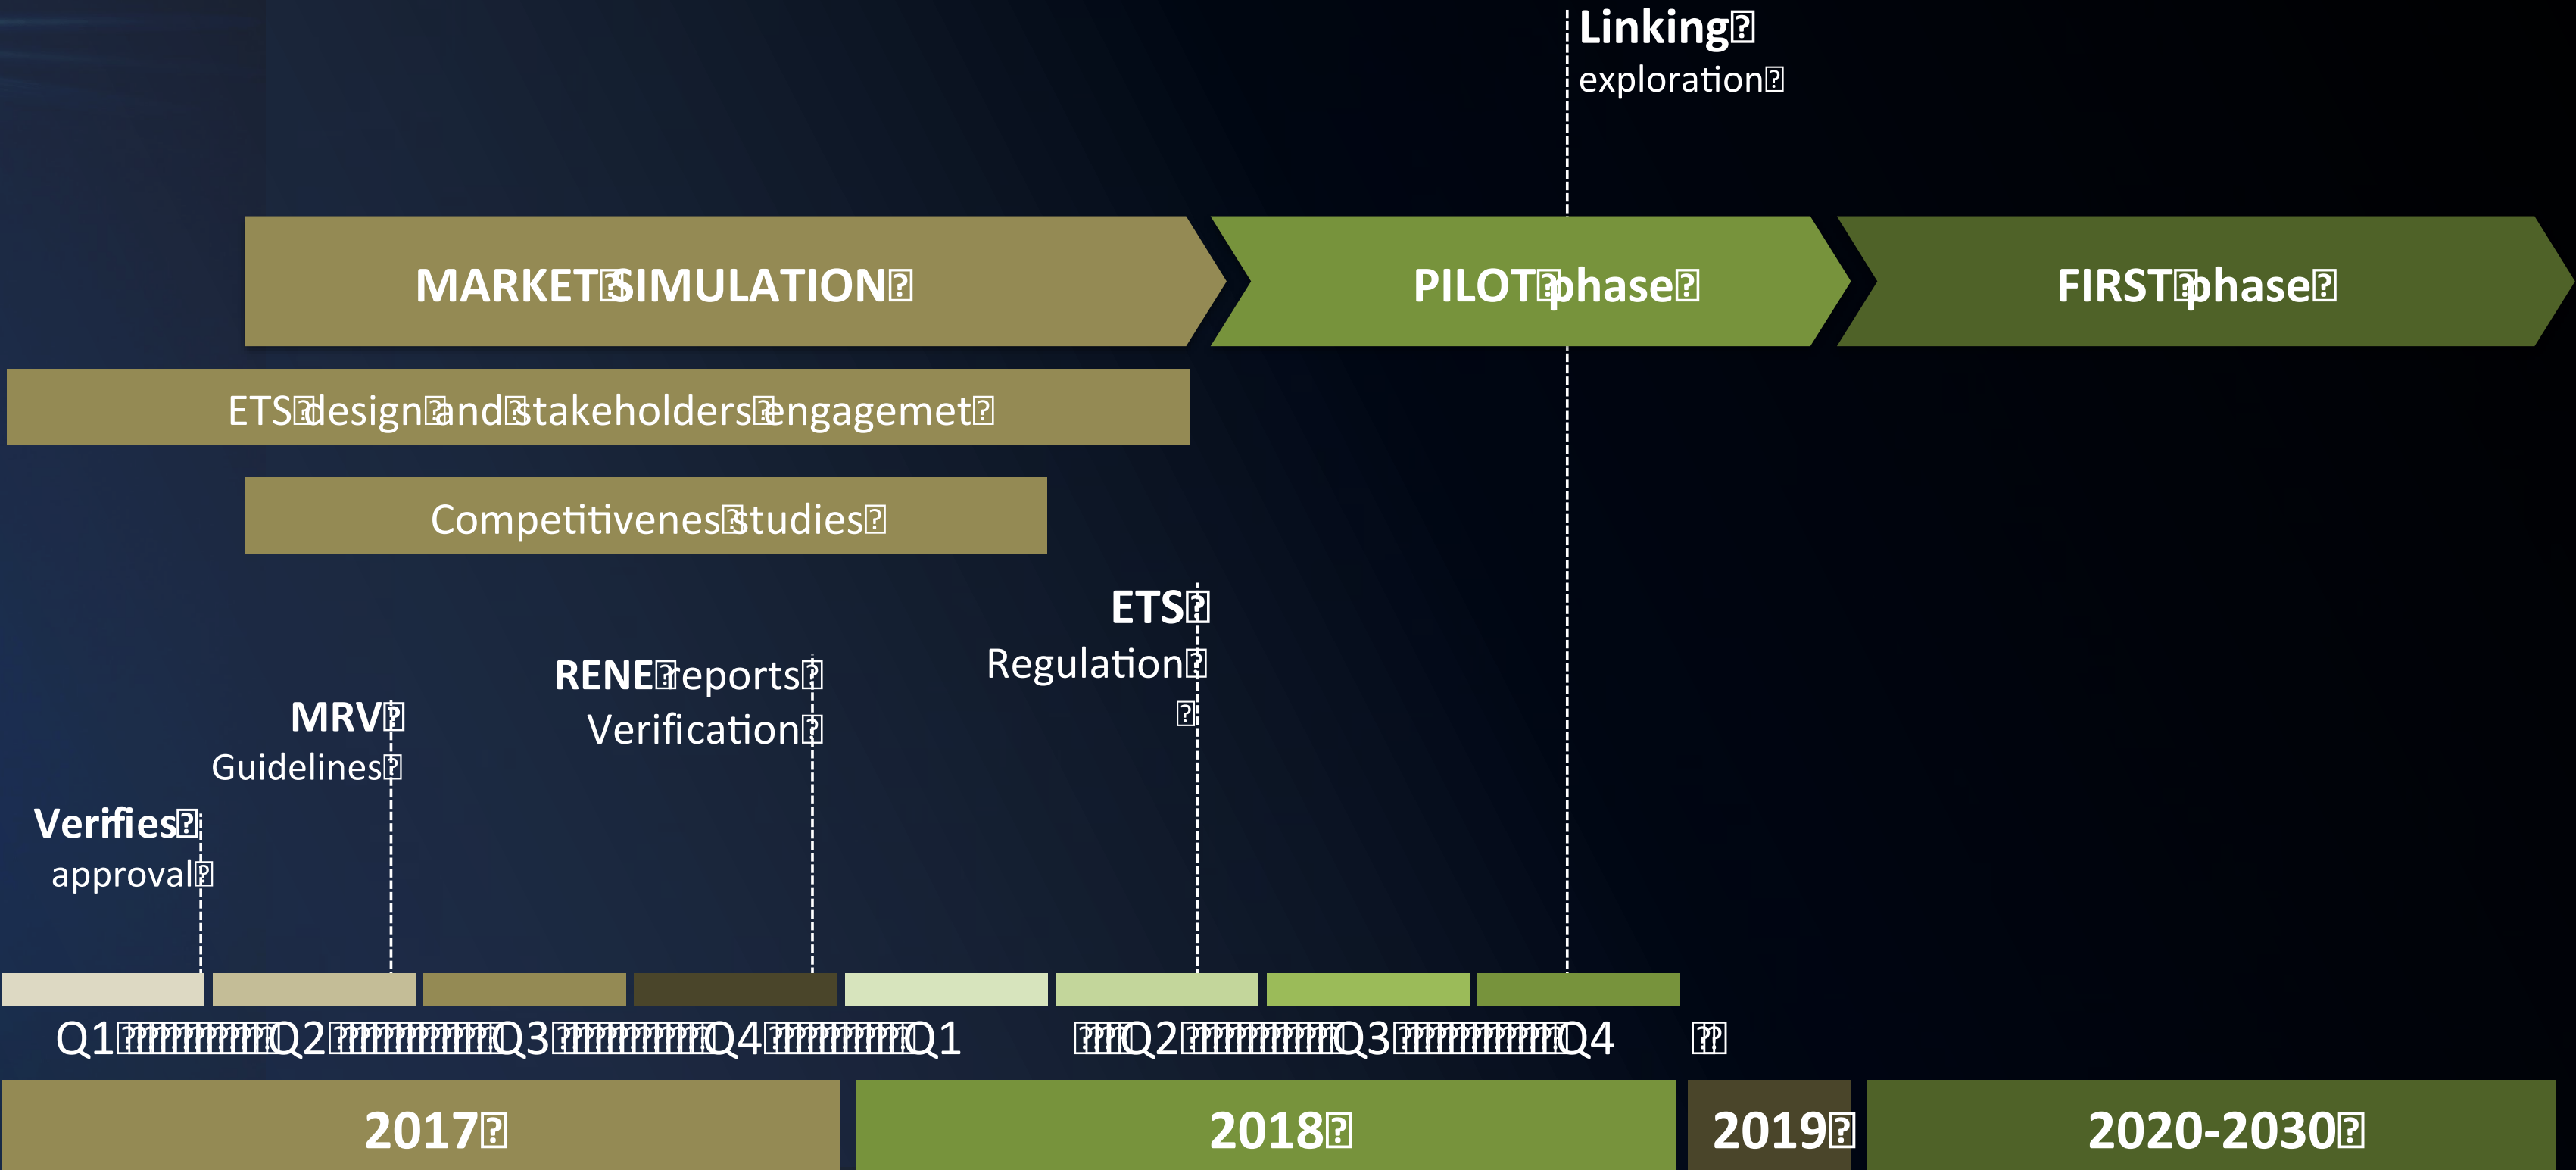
Linking exploration

MARKET SIMULATION

PILOT phase

FIRST phase

ETS design and stakeholders engagemet

Competitivenes studies

ETS Regulation

RENE reports Verification

MRV Guidelines

Verifies approval

Q1 Q2 Q3 Q4 Q1 Q2 Q3 Q4

2017

2018

2019

2020-2030